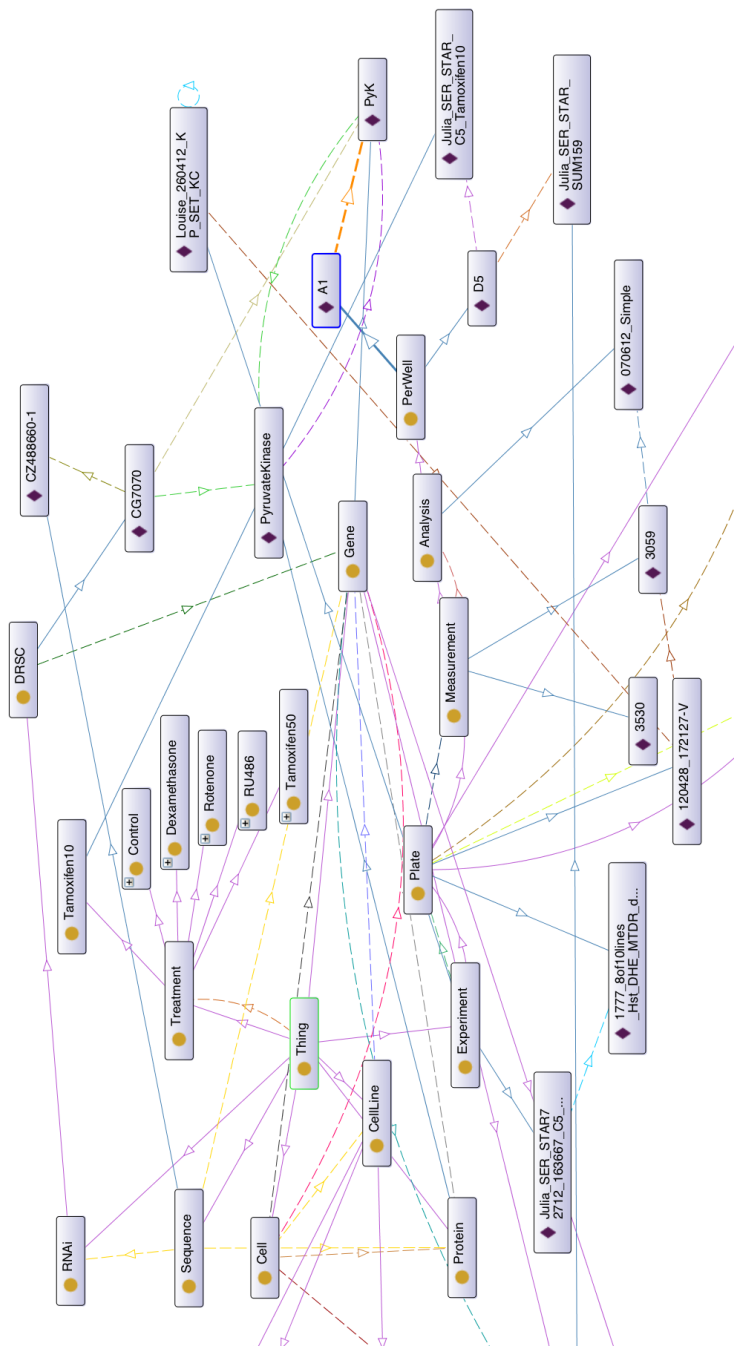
PyK
Julia_SER_STAR_C5_Tamoxifen10
Julia_SER_STAR_SUM159
Louise_260412_KP_SET_KC
A1
D5
070612_Simple
PerWell
CZ488660-1
CG7070
PyruvateKinase
Analysis
Gene
3059
DRSC
Measurement
3530
120428_172127-V
Control
Dexamethasone
Rotenone
RU486
Tamoxifen50
Tamoxifen10
Plate
1777_8of10lines_Hst_DHE_MTDR_d...
Treatment
Thing
Experiment
CellLine
Julia_SER_STAR7 2712_163667_C5_...
RNAi
Sequence
Cell
Protein